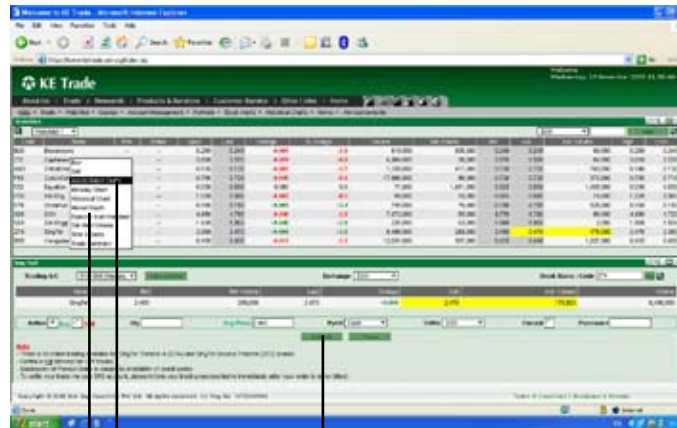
Welcome to KE Trade - Microsoft Internet Explorer

File Edit View Favorites Tools Help

Back Search Favorites

KE Trade

Welcome

Buy
Sell
Stock Watch
Intraday Chart
Historical Chart
Market Depth

Trading A/C:
Exchange: SGX
Stock Name / Code:

Action: Buy
Qty:
Price:
Type:
Currency:

Note:

start